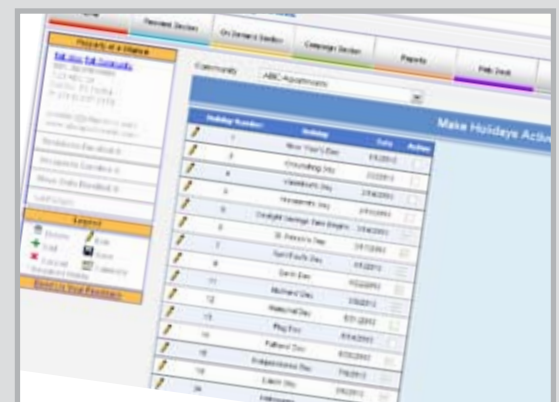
Resident Section | On Demand Section | Campaign Section | Reports | Help Desk

Property at a Glance

Legend

Community ABC-Apartments

Make Holidays Active

| Holiday Number | Holiday | Date | Active |
|---|---|---|---|
| 1 | New Year's Day | | |
| 2 | Groundhog Day | | |
| 3 | Valentine's Day | | |
| 4 | Presidents Day | | |
| 5 | Daylight Savings Time Begins | | |
| 6 | St. Patrick's Day | | |
| 7 | April Fool's Day | | |
| 8 | Earth Day | | |
| 11 | Mother's Day | | |
| 12 | Memorial Day | | |
| 13 | Flag Day | | |
| 14 | Father's Day | | |
| 15 | Independence Day | | |
| 16 | Labor Day | | |
| 19 | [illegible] | | |